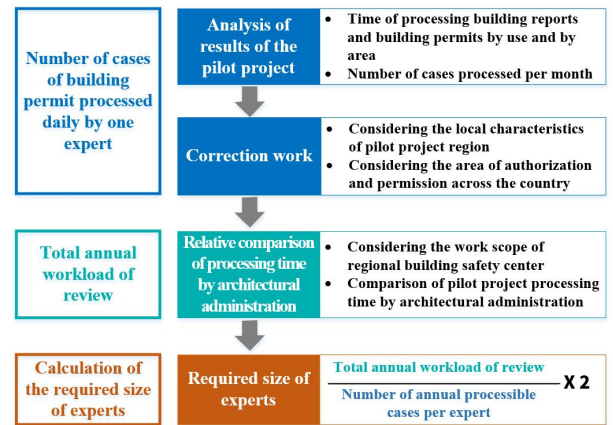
Number of cases of building permit processed daily by one expert

Analysis of results of the pilot project

- Time of processing building reports and building permits by use and by area
- Number of cases processed per month

Correction work

- Considering the local characteristics of pilot project region
- Considering the area of authorization and permission across the country

Total annual workload of review

Relative comparison of processing time by architectural administration

- Considering the work scope of regional building safety center
- Comparison of pilot project processing time by architectural administration

Calculation of the required size of experts

Required size of experts

$\frac{\text{Total annual workload of review}}{\text{Number of annual processible cases per expert}} \times 2$